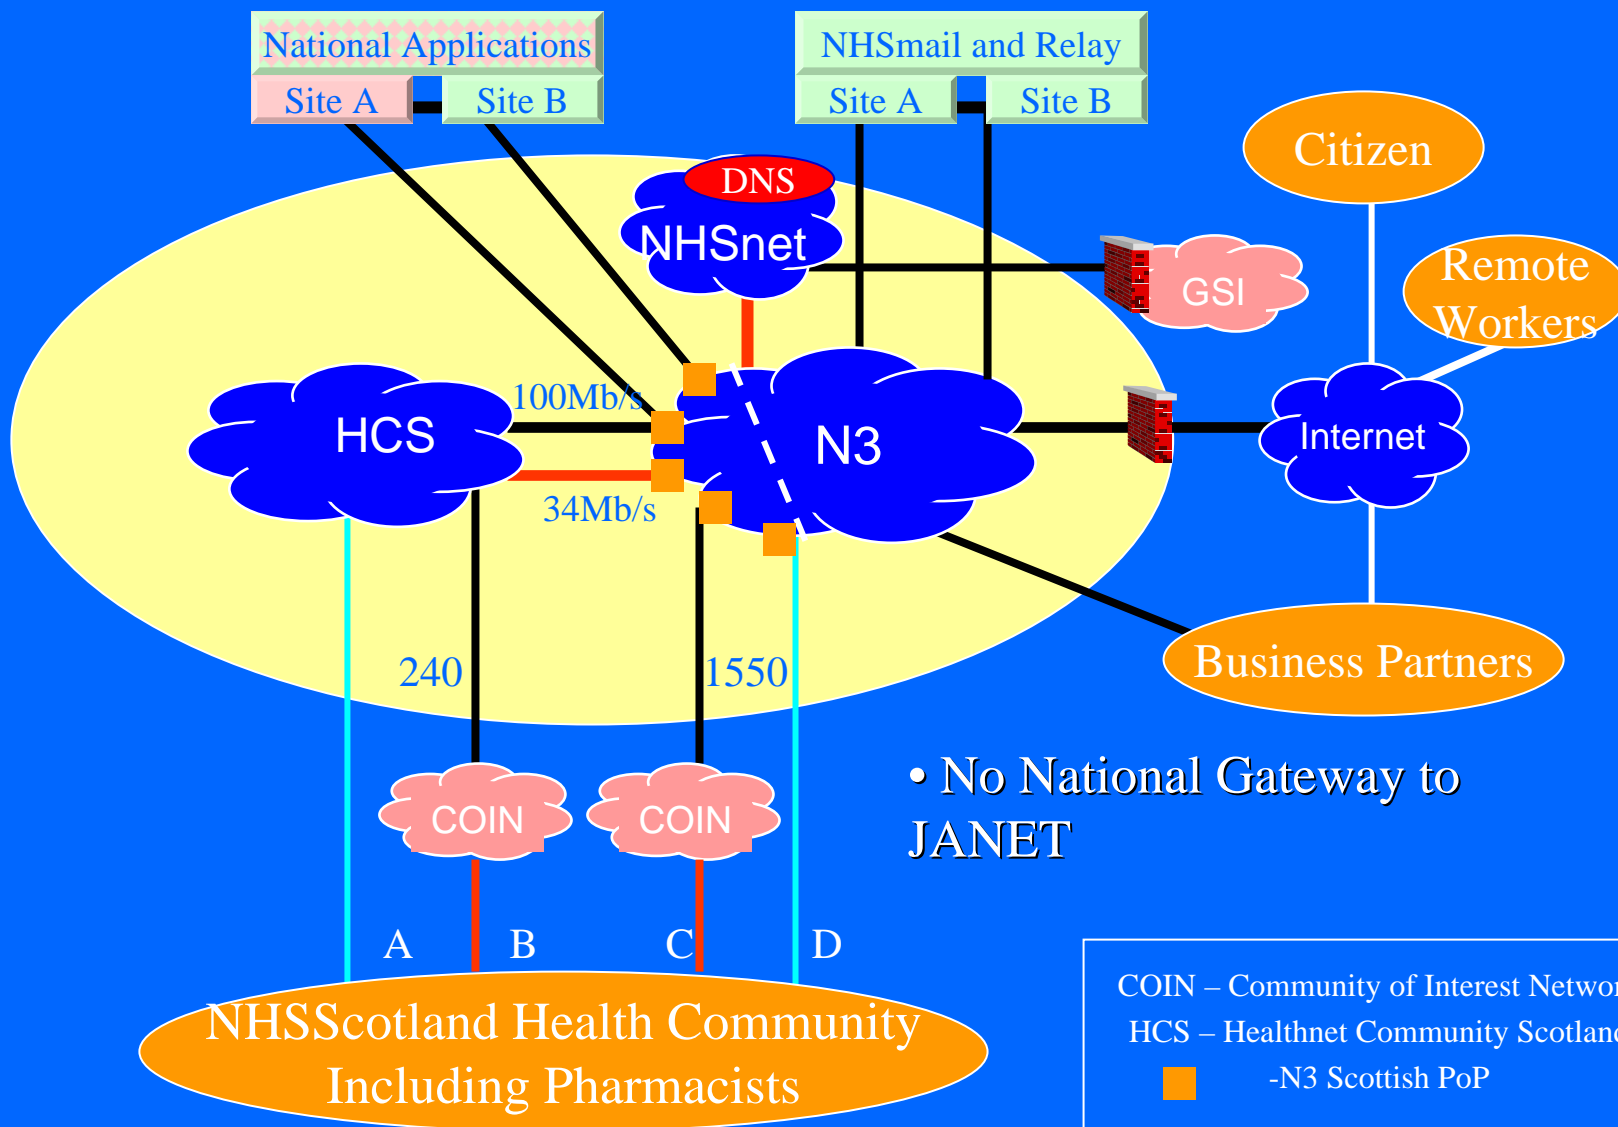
National Applications
Site A
Site B

NHSmail and Relay
Site A
Site B

Citizen

DNS
NHSnet

GSI

Remote Workers

HCS

100Mb/s

N3

Internet

34Mb/s

240

1550

Business Partners

COIN

COIN

• No National Gateway to JANET

A
B
C
D

NHSScotland Health Community Including Pharmacists

COIN – Community of Interest Networ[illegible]
HCS – Healthnet Community Scotlan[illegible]
-N3 Scottish PoP